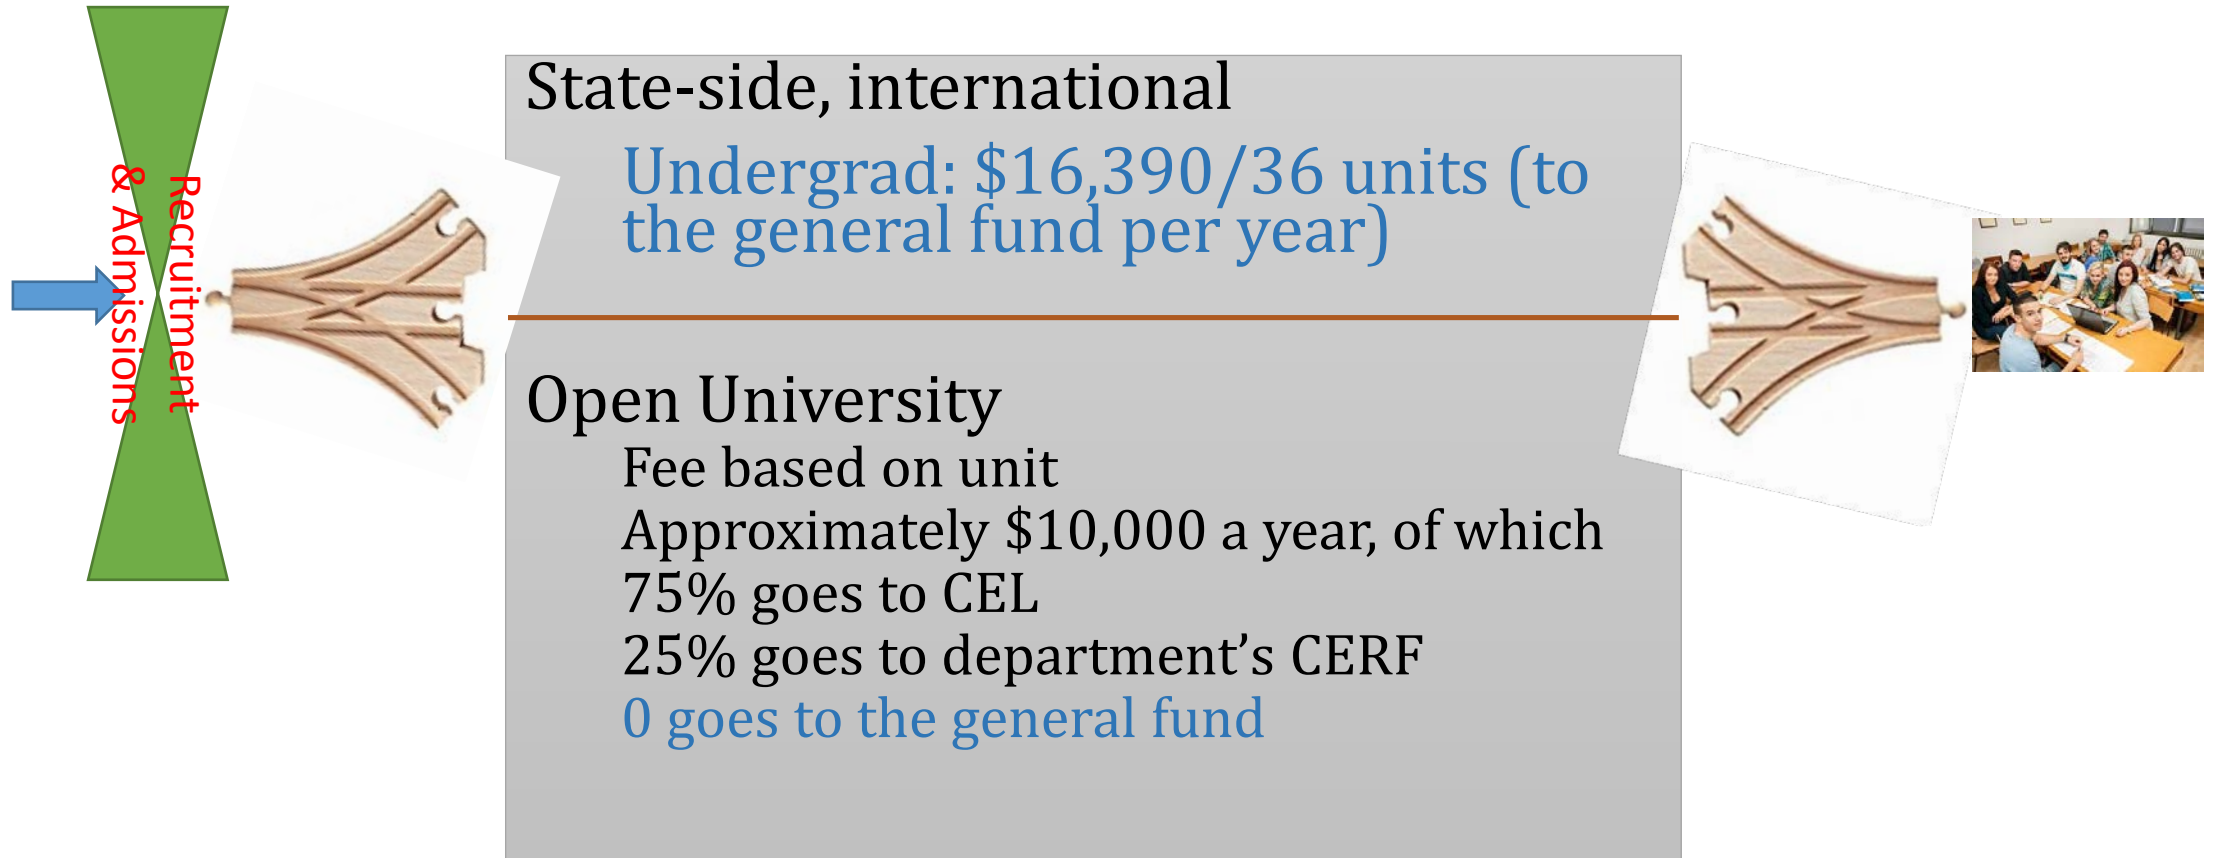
Recruitment
& Admissions

State-side, international

Undergrad: \$16,390/36 units (to the general fund per year)

Open University

Fee based on unit

Approximately \$10,000 a year, of which

75% goes to CEL

25% goes to department's CERF

0 goes to the general fund